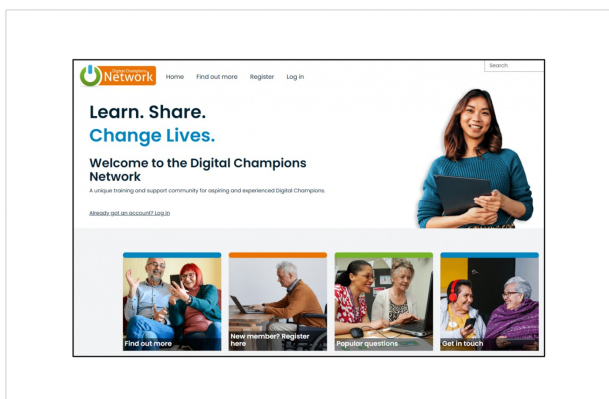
Digital Champions Network

Home Find out more Register Log in

Search

Learn. Share.
Change Lives.

Welcome to the Digital Champions Network

A unique training and support community for aspiring and experienced Digital Champions.

Already got an account? Log in

Find out more

New member? Register here

Popular questions

Get in touch